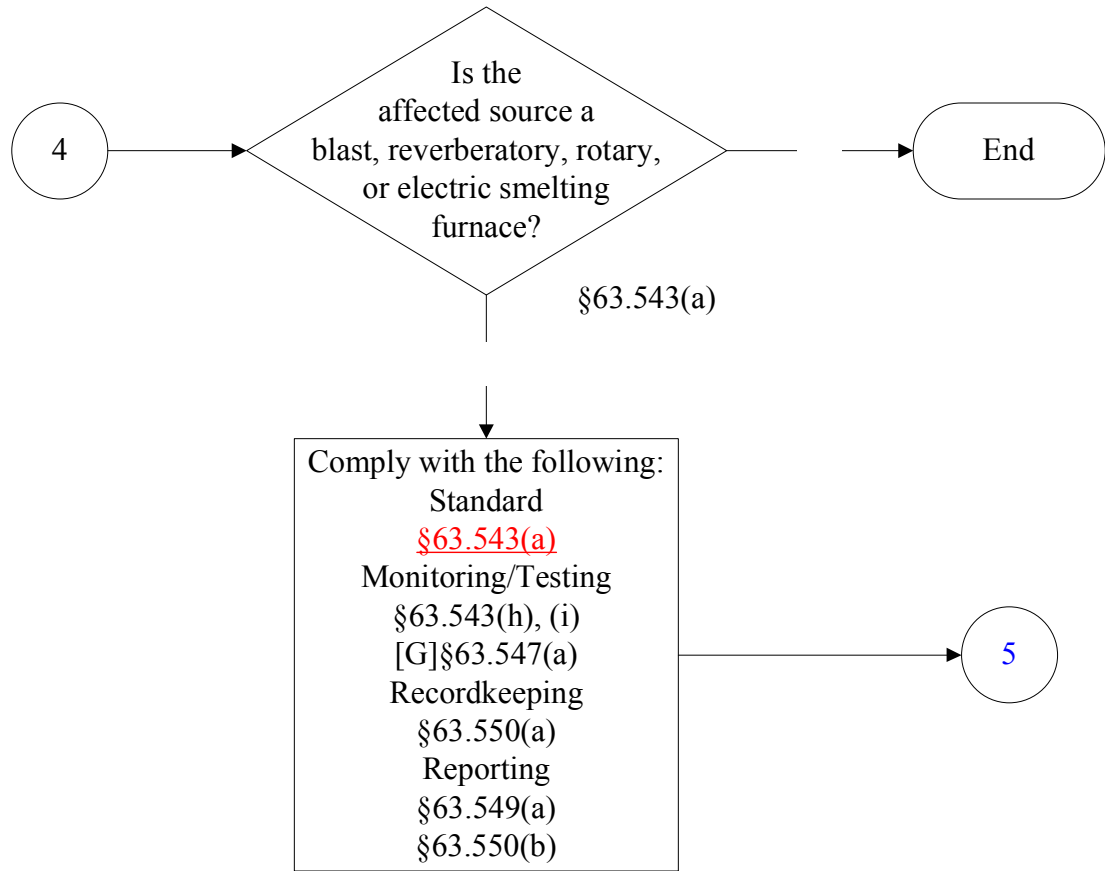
4

Is the affected source a blast, reverberatory, rotary, or electric smelting furnace?

End

§63.543(a)

Comply with the following:
Standard
§63.543(a)
Monitoring/Testing
§63.543(h), (i)
[G]§63.547(a)
Recordkeeping
§63.550(a)
Reporting
§63.549(a)
§63.550(b)

5